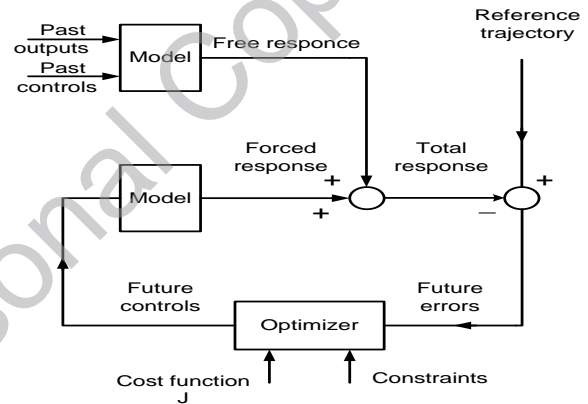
Past outputs

Past controls

Model

Free responce

Reference trajectory

Forced response

Total response

+

+

+

–

Model

Future controls

Future errors

Optimizer

Cost function J

Constraints

Personal Copy